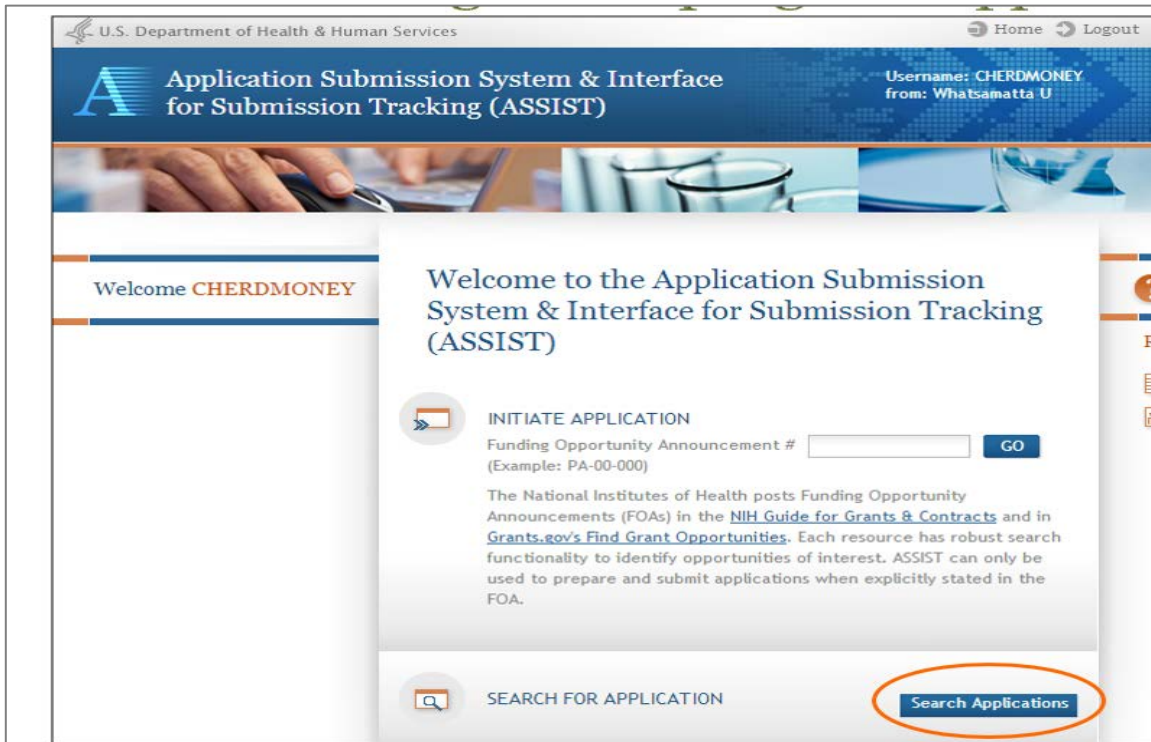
U.S. Department of Health & Human Services

Home Logout

Application Submission System & Interface for Submission Tracking (ASSIST)

Username: CHERDMONEY
from: Whatsamatta U

Welcome CHERDMONEY

Welcome to the Application Submission System & Interface for Submission Tracking (ASSIST)

INITIATE APPLICATION

Funding Opportunity Announcement # GO
(Example: PA-00-000)

The National Institutes of Health posts Funding Opportunity Announcements (FOAs) in the NIH Guide for Grants & Contracts and in Grants.gov's Find Grant Opportunities. Each resource has robust search functionality to identify opportunities of interest. ASSIST can only be used to prepare and submit applications when explicitly stated in the FOA.

SEARCH FOR APPLICATION

Search Applications